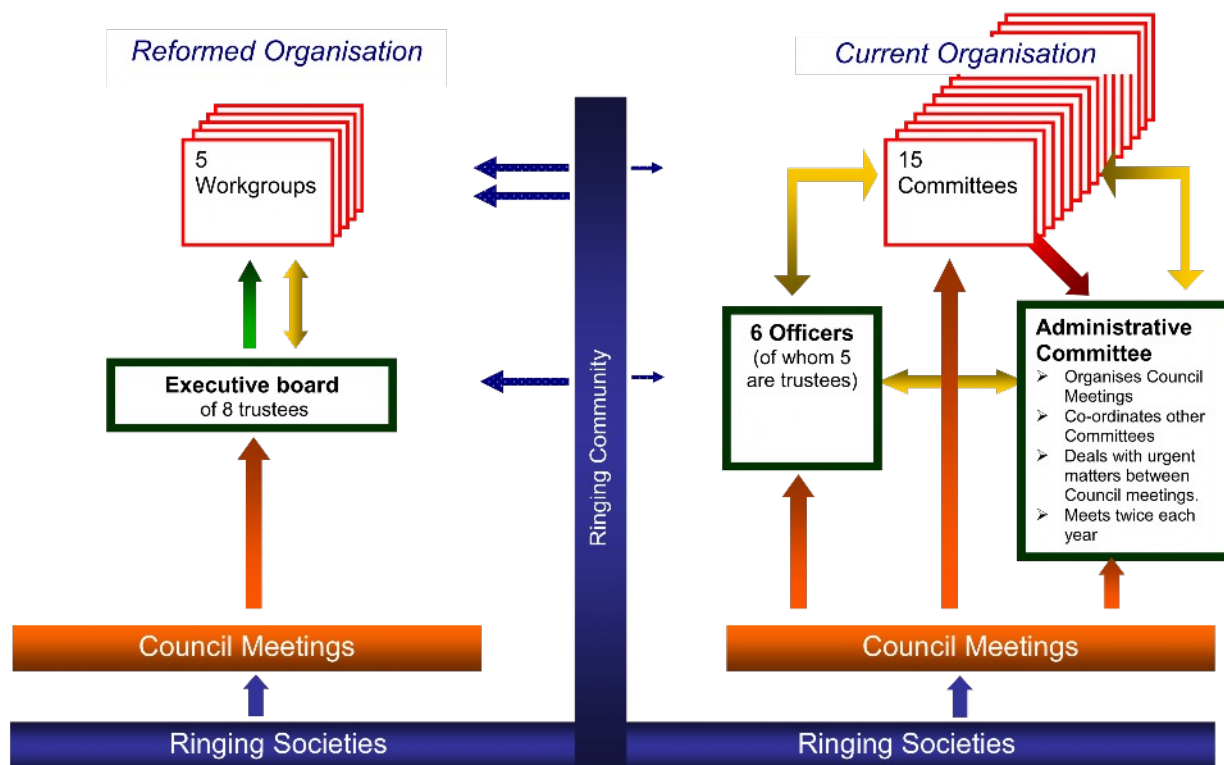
Reformed Organisation

5
Workgroups

Executive board
of 8 trustees

Council Meetings

Ringing Societies

Ringing Community

Current Organisation

15
Committees

6 Officers
(of whom 5 are trustees)

Administrative Committee
➢ Organises Council Meetings
➢ Co-ordinates other Committees
➢ Deals with urgent matters between Council meetings.
➢ Meets twice each year

Council Meetings

Ringing Societies